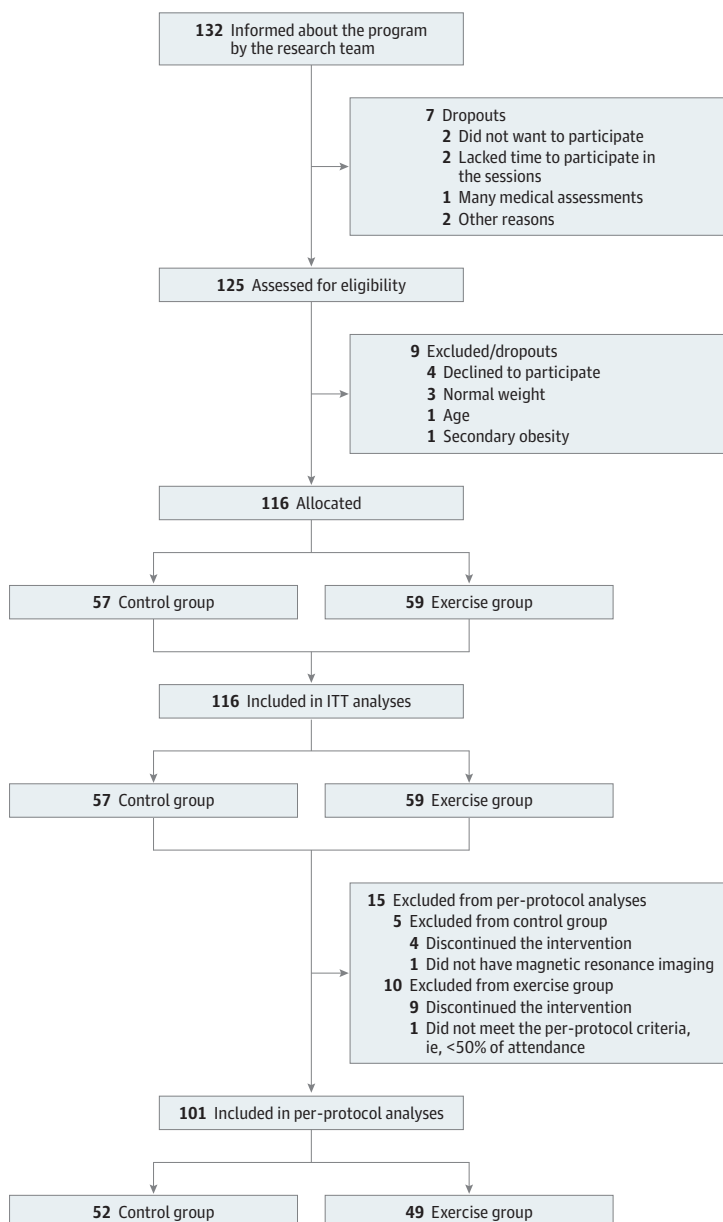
132 Informed about the program by the research team

7 Dropouts
2 Did not want to participate
2 Lacked time to participate in the sessions
1 Many medical assessments
2 Other reasons

125 Assessed for eligibility

9 Excluded/dropouts
4 Declined to participate
3 Normal weight
1 Age
1 Secondary obesity

116 Allocated

57 Control group

59 Exercise group

116 Included in ITT analyses

57 Control group

59 Exercise group

15 Excluded from per-protocol analyses
5 Excluded from control group
4 Discontinued the intervention
1 Did not have magnetic resonance imaging
10 Excluded from exercise group
9 Discontinued the intervention
1 Did not meet the per-protocol criteria, ie, <50% of attendance

101 Included in per-protocol analyses

52 Control group

49 Exercise group